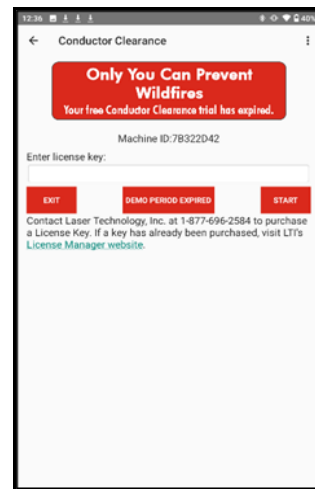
12:36 40%

Conductor Clearance

Only You Can Prevent Wildfires
Your free Conductor Clearance trial has expired.

Machine ID:7B322D42

Enter license key:

EXIT

DEMO PERIOD EXPIRED

START

Contact Laser Technology, Inc. at 1-877-696-2584 to purchase a License Key. If a key has already been purchased, visit LTI's License Manager website.